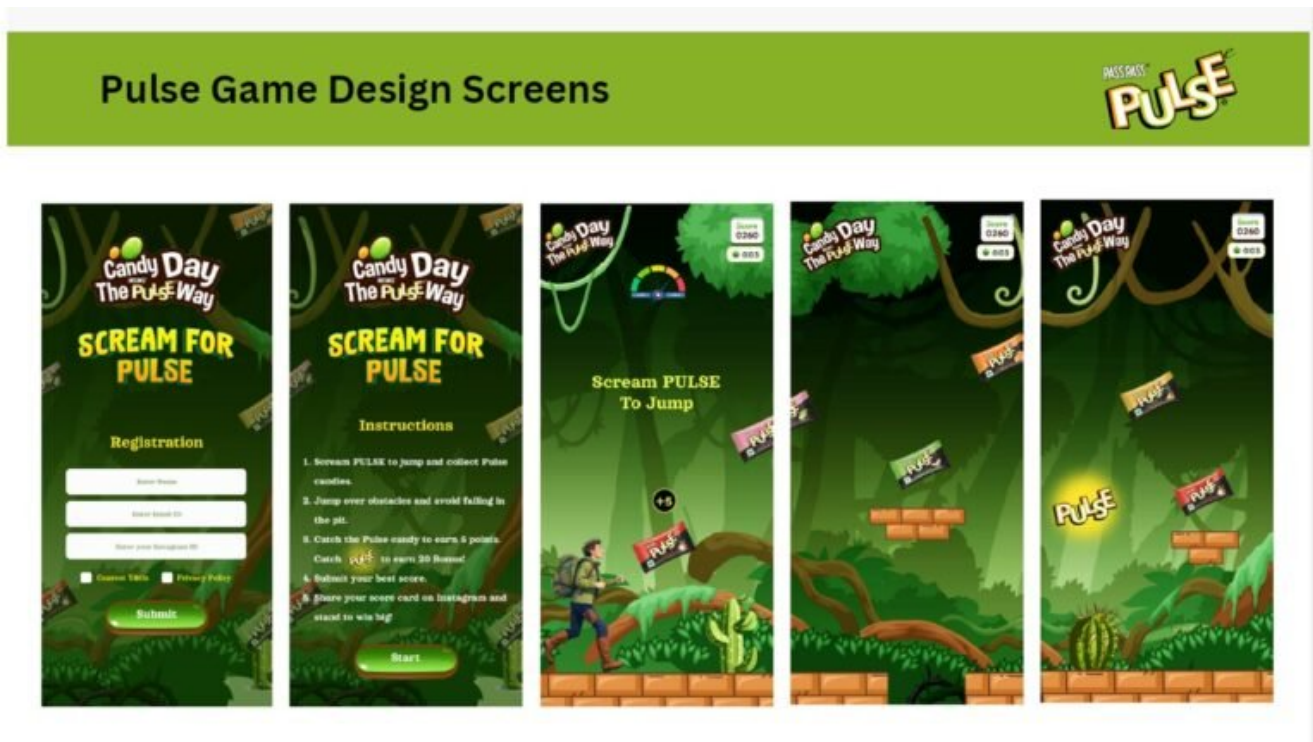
Pulse Game Design Screens

PASS PASS PULSE

Candy Day The PULSE Way

SCREAM FOR PULSE

Registration

Enter Name

Enter Email ID

Enter your Instagram ID

Contest T&Cs Privacy Policy

Submit

Candy Day The PULSE Way

SCREAM FOR PULSE

Instructions

1. Scream PULSE to jump and collect Pulse candies.

2. Jump over obstacles and avoid falling in the pit.

3. Catch the Pulse candy to earn 5 points. Catch PULSE to earn 20 Bonus!

4. Submit your best score.

5. Share your score card on Instagram and stand to win big!

Start

Candy Day The PULSE Way

Score 0260

003

Scream PULSE To Jump

+5

Candy Day The PULSE Way

Score 0260

003

Candy Day The PULSE Way

Score 0260

003

PULSE